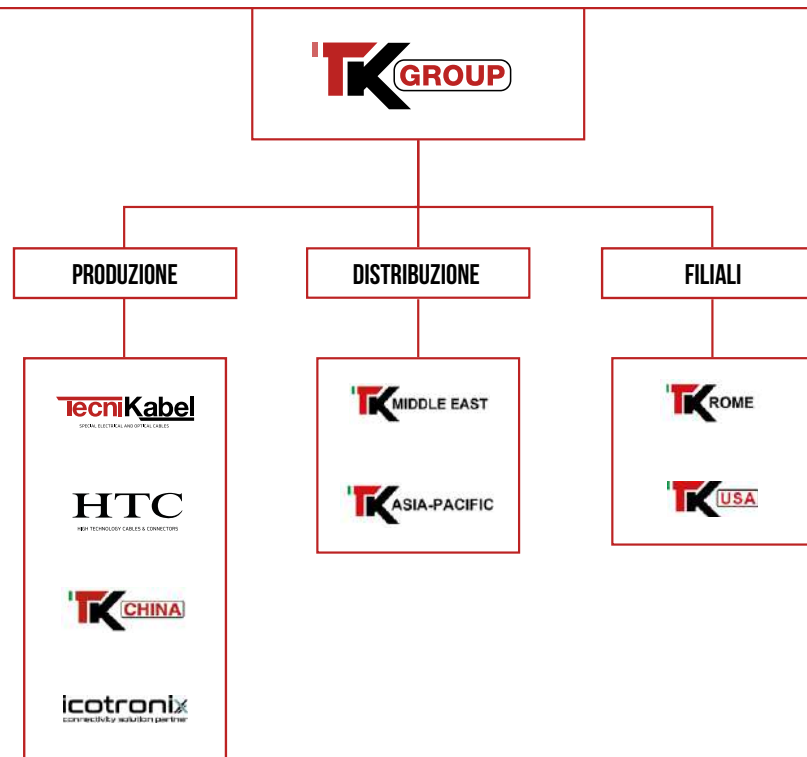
TK GROUP

PRODUZIONE

DISTRIBUZIONE

FILIALI

TecniKabel
SPECIAL ELECTRICAL AND OPTICAL CABLES

HTC
HIGH TECHNOLOGY CABLES & CONNECTORS

TK CHINA

icotronix
connectivity solution partner

TK MIDDLE EAST

TK ASIA-PACIFIC

TK ROME

TK USA